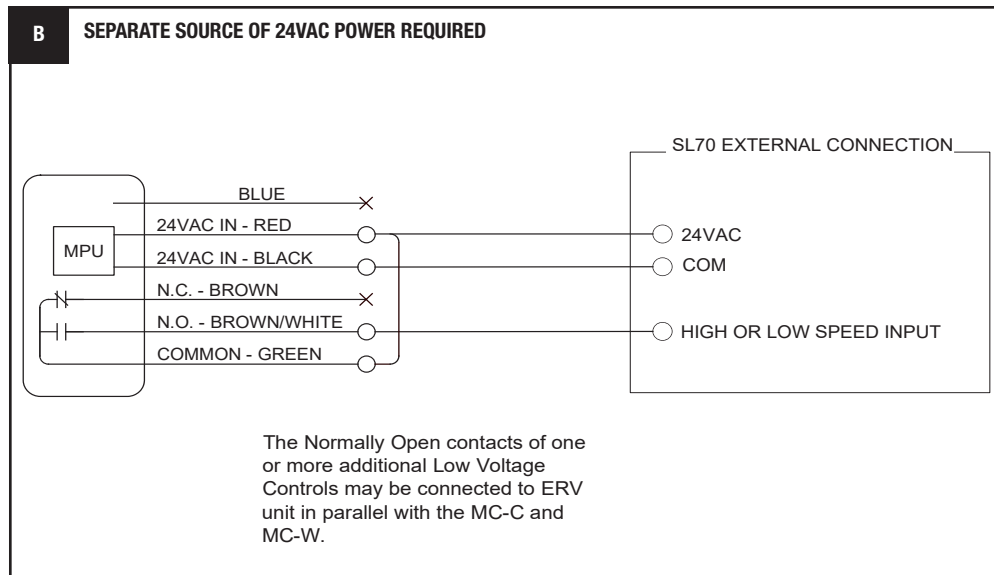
B

SEPARATE SOURCE OF 24VAC POWER REQUIRED

SL70 EXTERNAL CONNECTION

MPU

BLUE

24VAC IN - RED

24VAC IN - BLACK

N.C. - BROWN

N.O. - BROWN/WHITE

COMMON - GREEN

24VAC

COM

HIGH OR LOW SPEED INPUT

The Normally Open contacts of one or more additional Low Voltage Controls may be connected to ERV unit in parallel with the MC-C and MC-W.